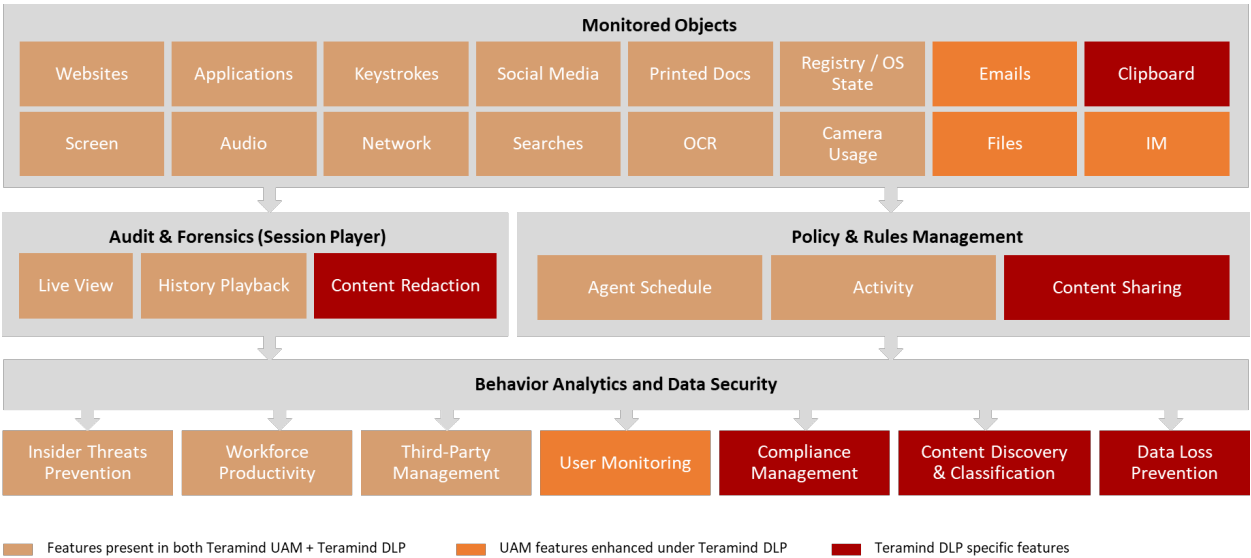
Monitored Objects

Websites
Applications
Keystrokes
Social Media
Printed Docs
Registry / OS State
Emails
Clipboard

Screen
Audio
Network
Searches
OCR
Camera Usage
Files
IM

Audit & Forensics (Session Player)

Live View
History Playback
Content Redaction

Policy & Rules Management

Agent Schedule
Activity
Content Sharing

Behavior Analytics and Data Security

Insider Threats Prevention
Workforce Productivity
Third-Party Management
User Monitoring
Compliance Management
Content Discovery & Classification
Data Loss Prevention

Features present in both Teramind UAM + Teramind DLP
UAM features enhanced under Teramind DLP
Teramind DLP specific features